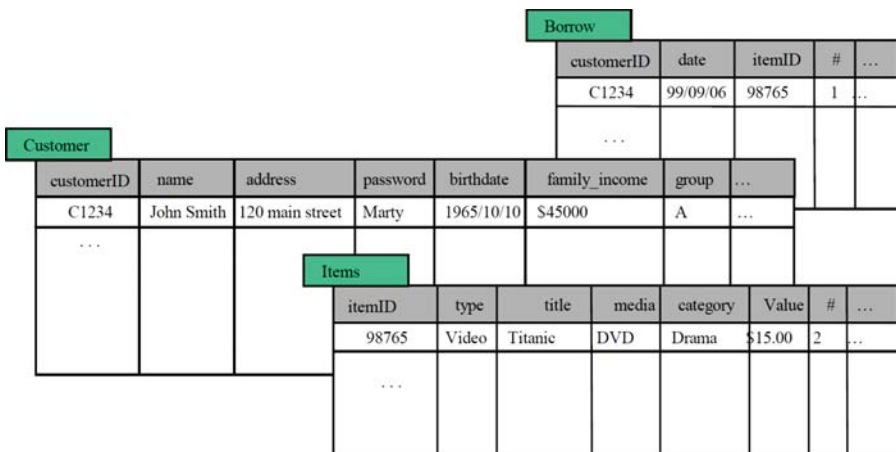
Borrow

| customerID | date | itemID | # | … |
|---|---|---|---|---|
| C1234 | 99/09/06 | 98765 | 1 | … |
| … | | | | |

Customer

| customerID | name | address | password | birthdate | family_income | group | … |
|---|---|---|---|---|---|---|---|
| C1234 | John Smith | 120 main street | Marty | 1965/10/10 | $45000 | A | … |
| … | | | | | | | |

Items

| itemID | type | title | media | category | Value | # | … |
|---|---|---|---|---|---|---|---|
| 98765 | Video | Titanic | DVD | Drama | $15.00 | 2 | … |
| … | | | | | | | |